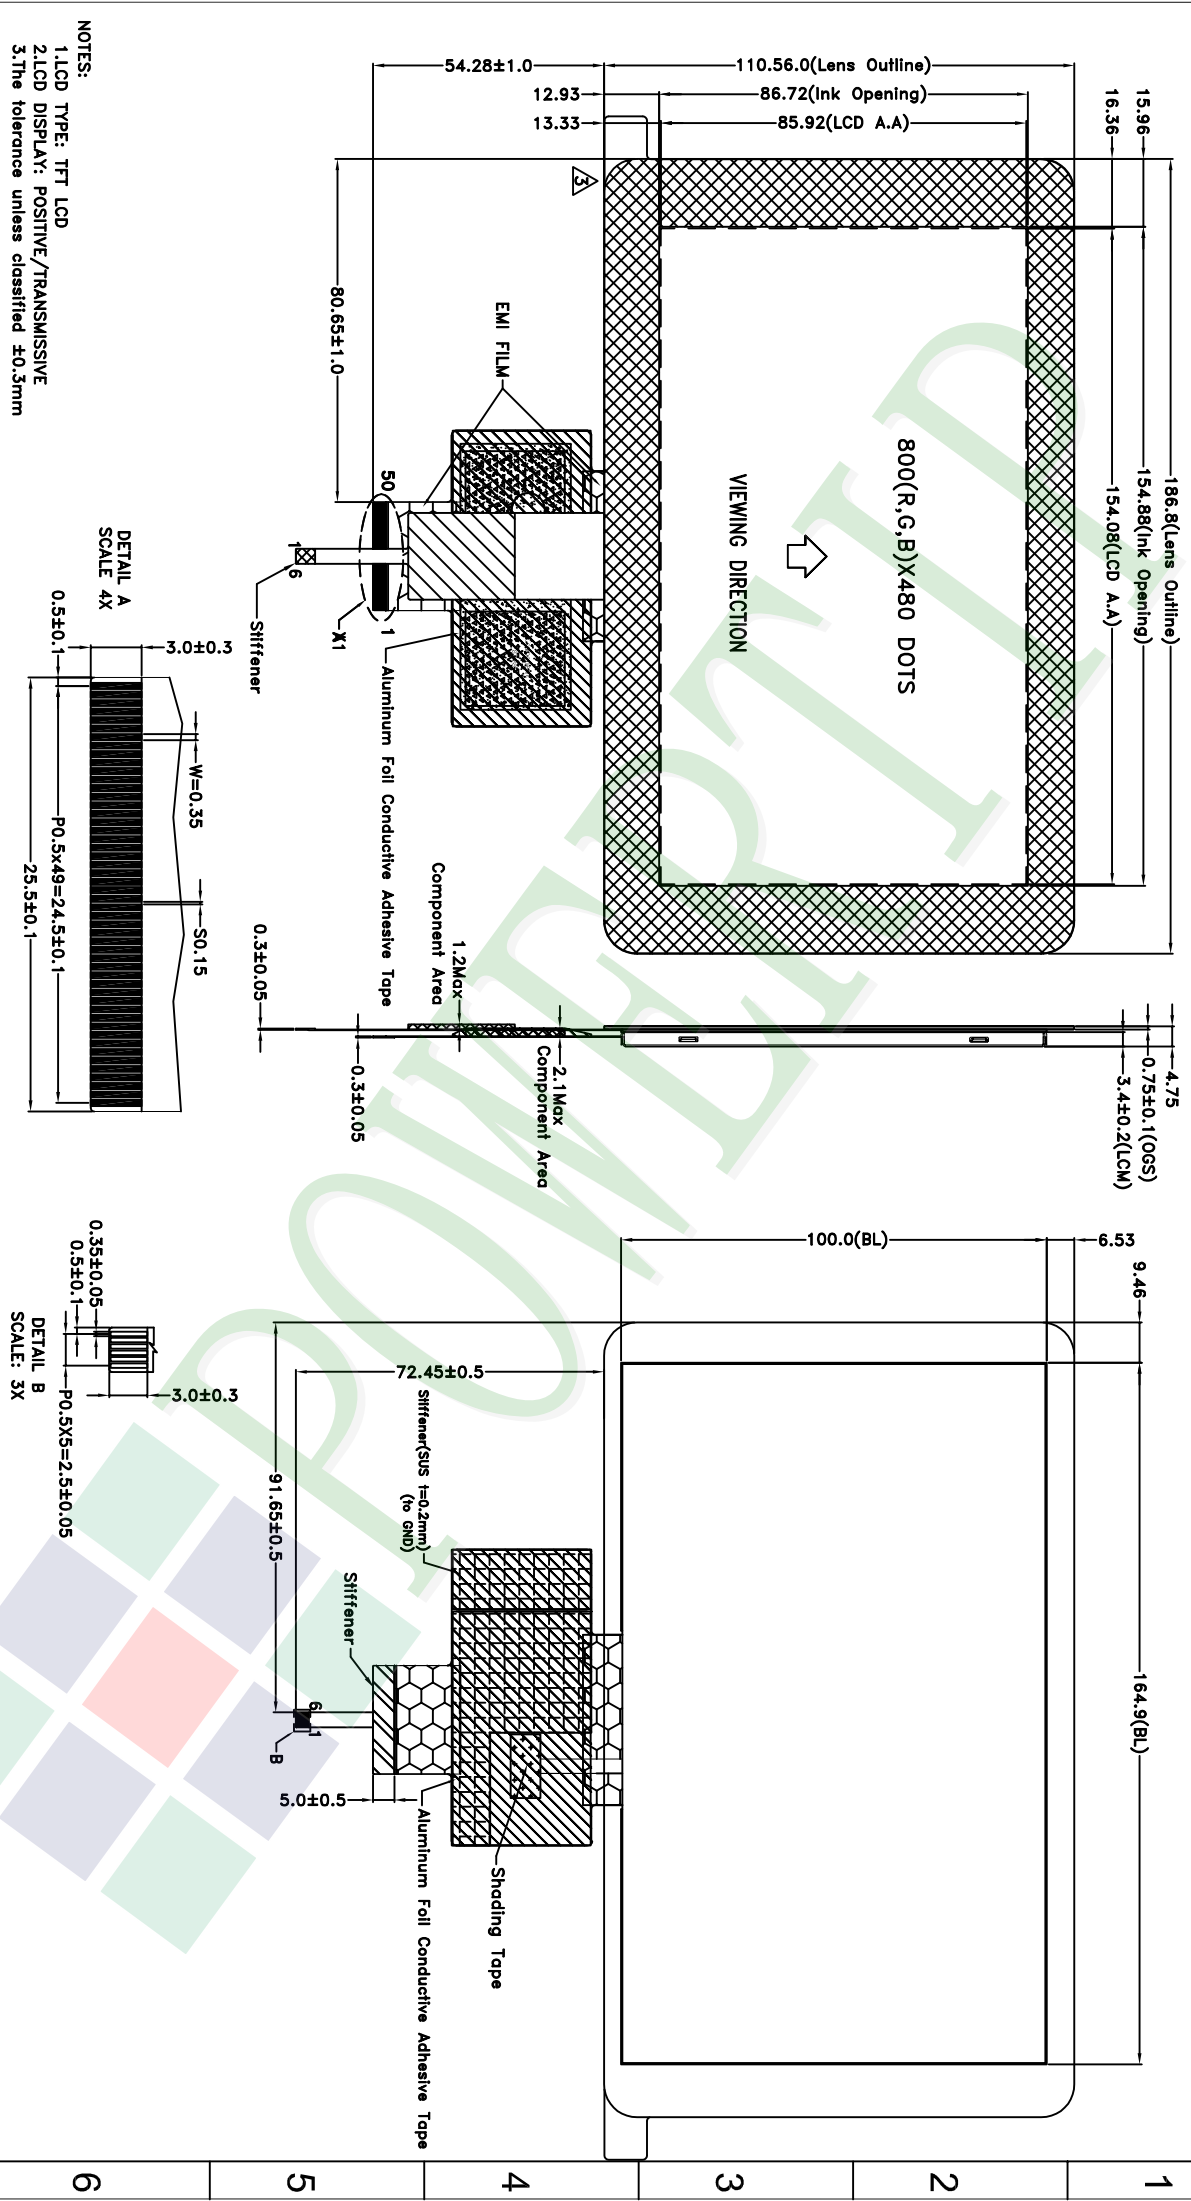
NOTES:
1.LCD TYPE: TFT LCD
2.LCD DISPLAY: POSITIVE/TRANSMISSIVE
3.The tolerance unless classified ±0.3mm

54.28±1.0
110.56.0(Lens Outline)
12.93
86.72(Ink Opening)
13.33
85.92(LCD A.A)
15.96
16.36
3
186.8(Lens Outline)
154.88(Ink Opening)
154.08(LCD A.A)
80.65±1.0
EMI FILM
800(R,G,B)X480 DOTS
VIEWING DIRECTION
50
1
6
1
X1
Stiffener
Aluminum Foil Conductive Adhesive Tape
Component Area
1.2Max
0.3±0.05
0.3±0.05
2.1Max
Component Area
4.75
0.75±0.1(OGS)
3.4±0.2(LCM)

DETAIL A
SCALE 4X
3.0±0.3
0.5±0.1
W=0.35
P0.5x49=24.5±0.1
S0.15
25.5±0.1

100.0(BL)
6.53
9.46
164.9(BL)
72.45±0.5
Stiffener(SUS t=0.2mm)
(to GND)
91.65±0.5
Stiffener
6
1
B
5.0±0.5
Aluminum Foil Conductive Adhesive Tape
Shading Tape

0.35±0.05
0.5±0.1
DETAIL B
SCALE: 3X
3.0±0.3
P0.5X5=2.5±0.05

6
5
4
3
2
1